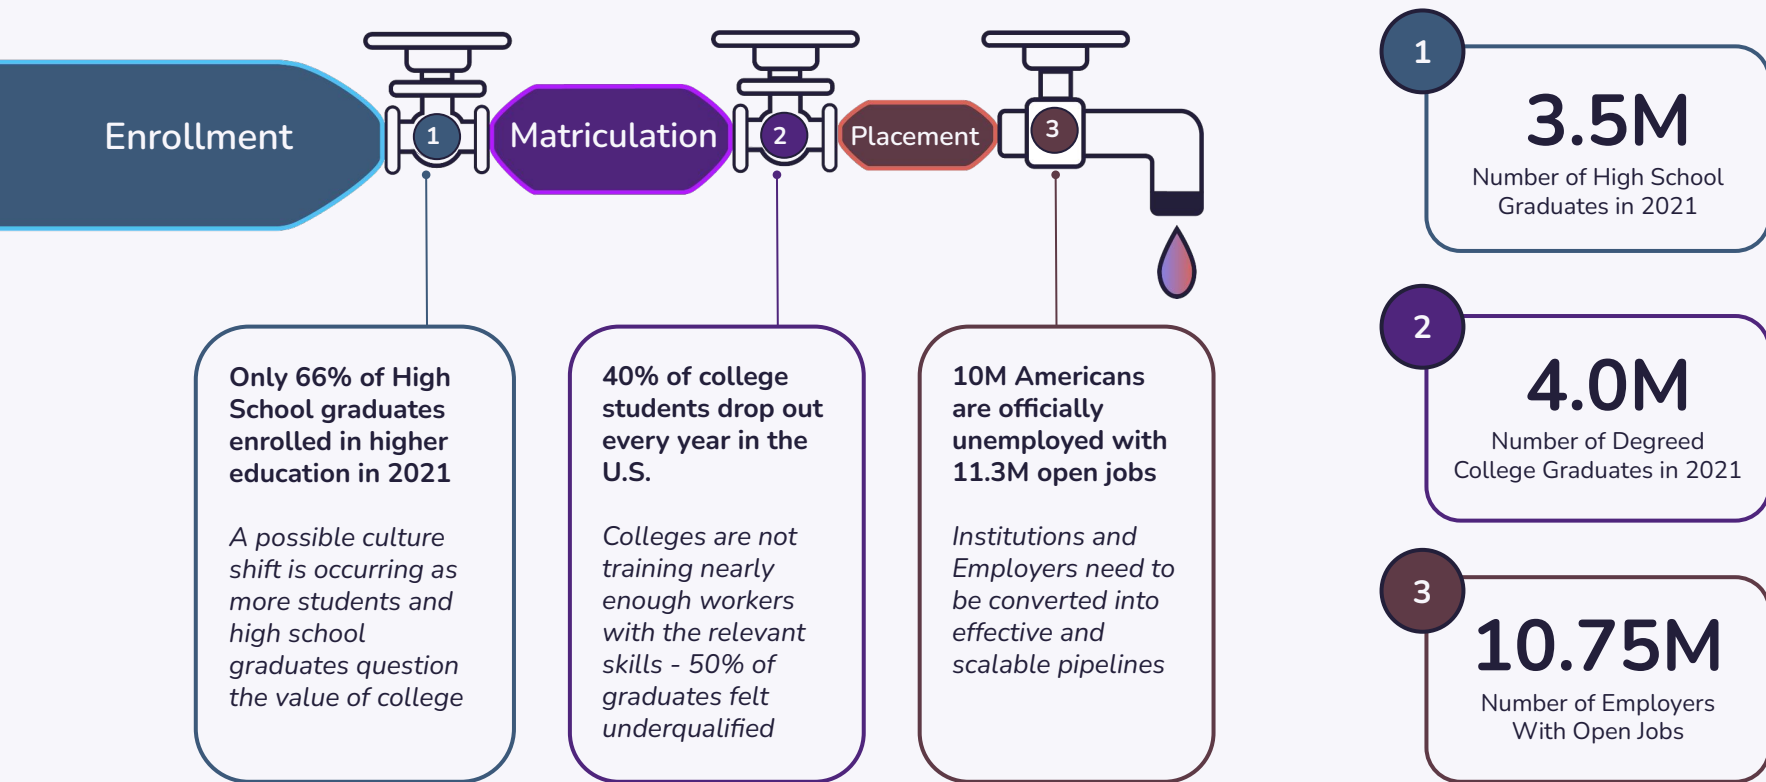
Enrollment

1

Matriculation

2

Placement

3

Only 66% of High School graduates enrolled in higher education in 2021

A possible culture shift is occurring as more students and high school graduates question the value of college

40% of college students drop out every year in the U.S.

Colleges are not training nearly enough workers with the relevant skills - 50% of graduates felt underqualified

10M Americans are officially unemployed with 11.3M open jobs

Institutions and Employers need to be converted into effective and scalable pipelines

1

3.5M

Number of High School Graduates in 2021

2

4.0M

Number of Degreed College Graduates in 2021

3

10.75M

Number of Employers With Open Jobs